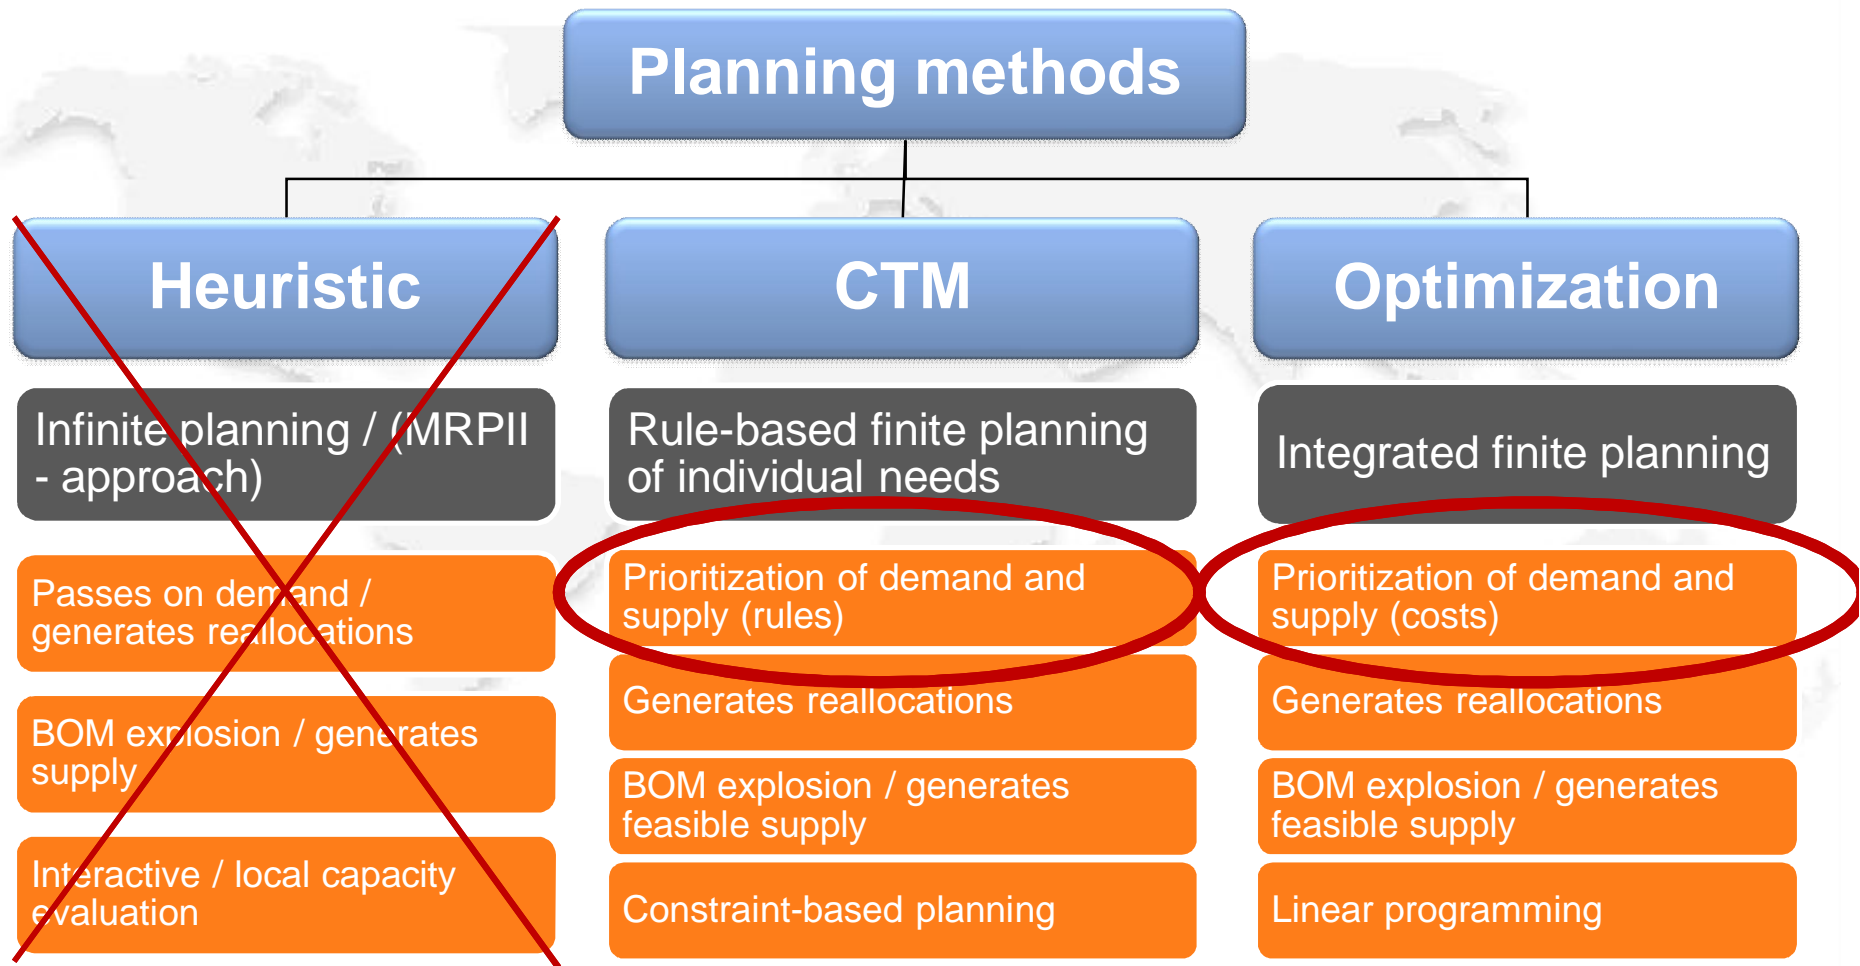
Planning methods

Heuristic

Infinite planning / (MRPII - approach)

Passes on demand / generates reallocations

BOM explosion / generates supply

Interactive / local capacity evaluation

CTM

Rule-based finite planning of individual needs

Prioritization of demand and supply (rules)

Generates reallocations

BOM explosion / generates feasible supply

Constraint-based planning

Optimization

Integrated finite planning

Prioritization of demand and supply (costs)

Generates reallocations

BOM explosion / generates feasible supply

Linear programming